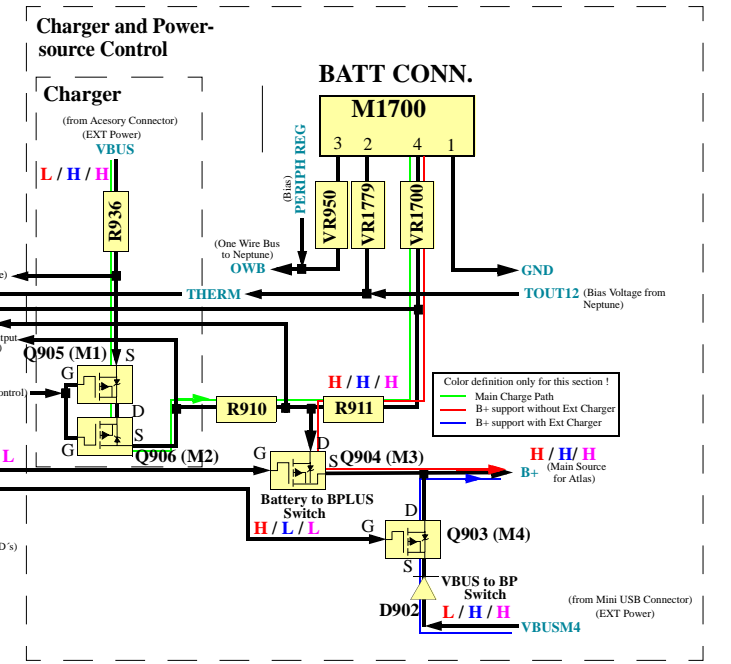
Charger and Power-source Control

Charger

(from Acesory Connector)
(EXT Power)
VBUS

L / H / H

R936

BATT CONN.

M1700

3 2 4 1

(Bias)
PERIPH REG

VR950
VR1779
VR1700

(One Wire Bus to Neptune)
OWB

GND

e)

THERM

TOUT12 (Bias Voltage from Neptune)

tput
)

Q905 (M1)
S
G

ontrol)

D
S
G

Q906 (M2)

R910

H / H / H

R911

Color definition only for this section !
Main Charge Path
B+ support without Ext Charger
B+ support with Ext Charger

L

G
D
S

Q904 (M3)

H / H / H
B+ (Main Source for Atlas)

Battery to BPLUS Switch

H / L / L

G
D

Q903 (M4)

D´s)

S

VBUS to BP Switch

(from Mini USB Connector)
(EXT Power)

D902

L / H / H

VBUSM4